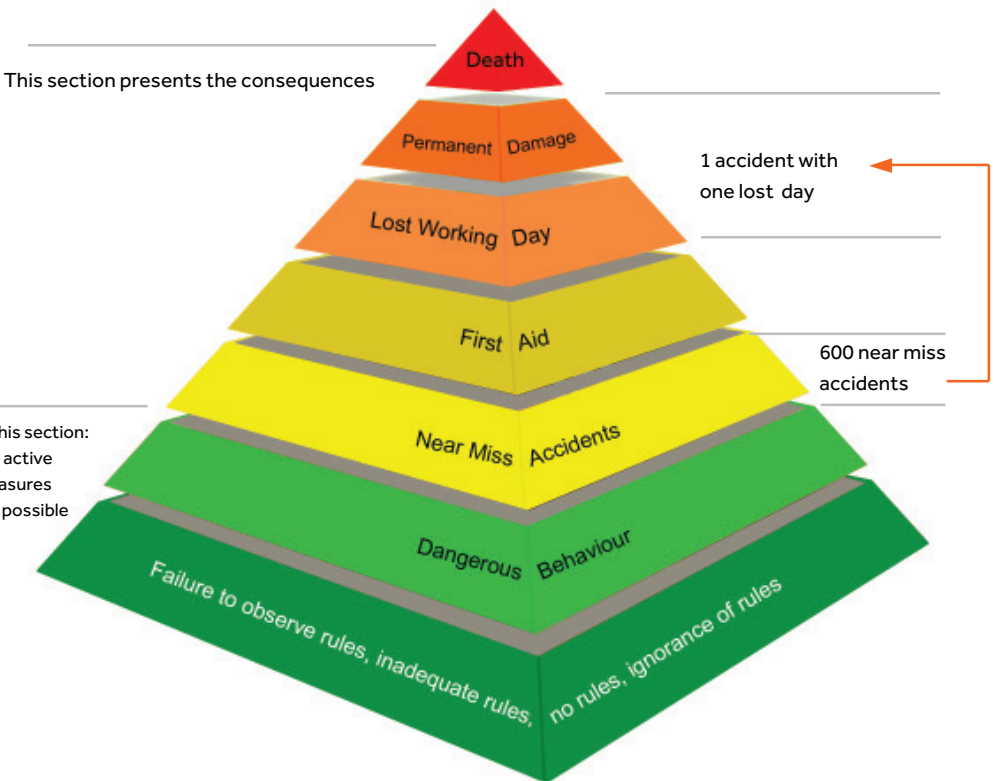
This section presents the consequences

Death

Permanent Damage

1 accident with one lost day

Lost Working Day

First Aid

600 near miss accidents

his section: active asures possible

Near Miss Accidents

Dangerous Behaviour

Failure to observe rules, inadequate rules, no rules, ignorance of rules